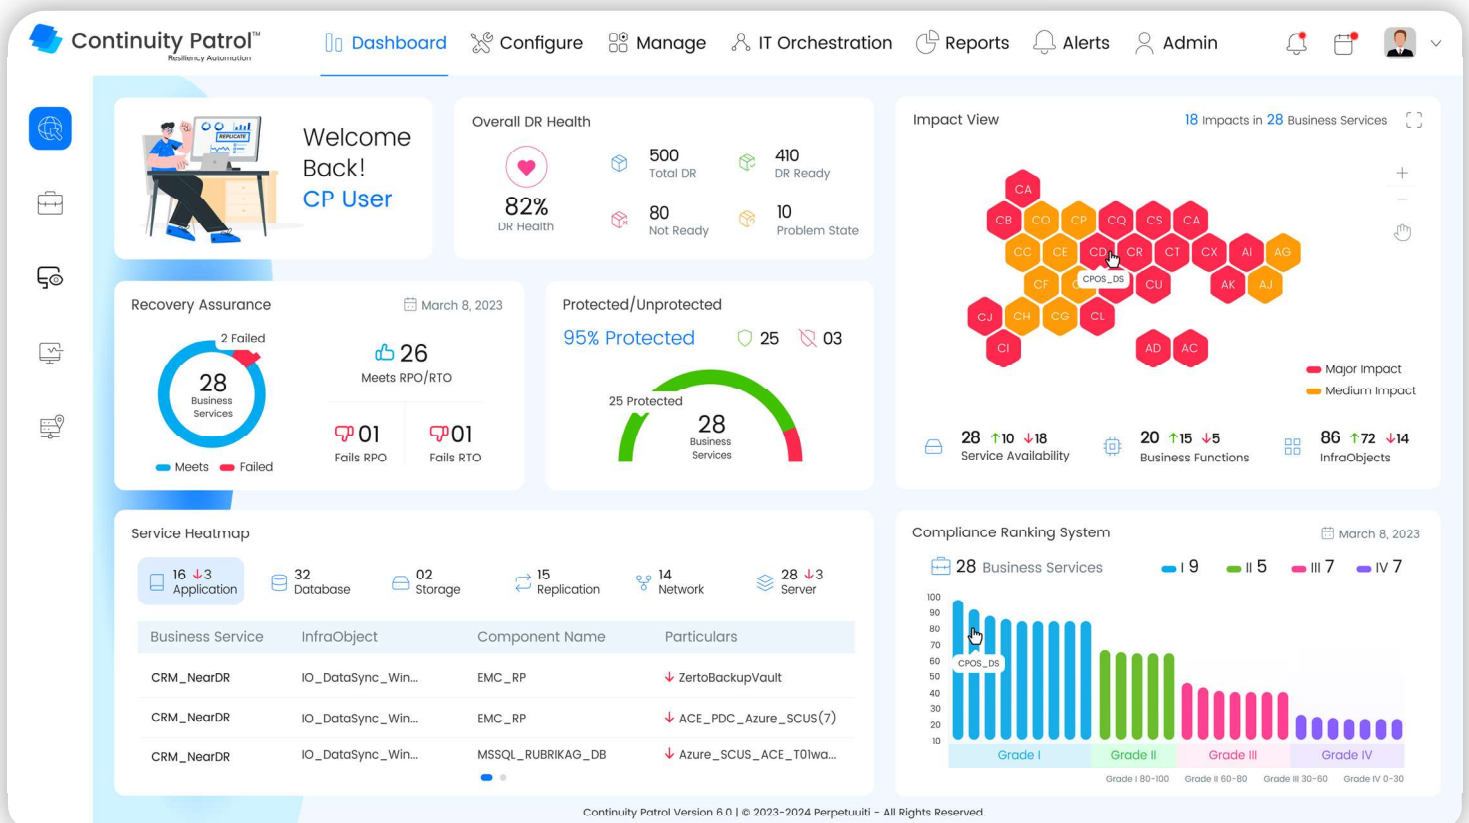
Continuity Patrol™ Resiliency Automation

Dashboard Configure Manage IT Orchestration Reports Alerts Admin

REPLICATE

Welcome Back! CP User

Overall DR Health

82% DR Health

500 Total DR

410 DR Ready

80 Not Ready

10 Problem State

Impact View

18 Impacts in 28 Business Services

CA
CB CO CP CQ CS CA
CC CE CD CR CT CX AI AG
CF C CPOS_DS CU AK AJ
CJ CH CG CL
CI AD AC

Major Impact
Medium Impact

28 ↑10 ↓18 Service Availability

20 ↑15 ↓5 Business Functions

86 ↑72 ↓14 InfraObjects

Recovery Assurance

March 8, 2023

2 Failed

28 Business Services

Meets Failed

26 Meets RPO/RTO

01 Fails RPO

01 Fails RTO

Protected/Unprotected

95% Protected

25

03

25 Protected

28 Business Services

Service Heatmap

16 ↓3 Application

32 Database

02 Storage

15 Replication

14 Network

28 ↓3 Server

| Business Service | InfraObject | Component Name | Particulars |
|---|---|---|---|
| CRM_NearDR | IO_DataSync_Win... | EMC_RP | ↓ ZertoBackupVault |
| CRM_NearDR | IO_DataSync_Win... | EMC_RP | ↓ ACE_PDC_Azure_SCUS(7) |
| CRM_NearDR | IO_DataSync_Win... | MSSQL_RUBRIKAG_DB | ↓ Azure_SCUS_ACE_T01wa... |

Compliance Ranking System

March 8, 2023

28 Business Services

I 9 II 5 III 7 IV 7

100 90 80 70 60 50 40 30 20 10

CPOS_DS

Grade I Grade II Grade III Grade IV

Grade I 80-100 Grade II 60-80 Grade III 30-60 Grade IV 0-30

Continuity Patrol Version 6.0 | © 2023-2024 Perpetuuiti - All Rights Reserved